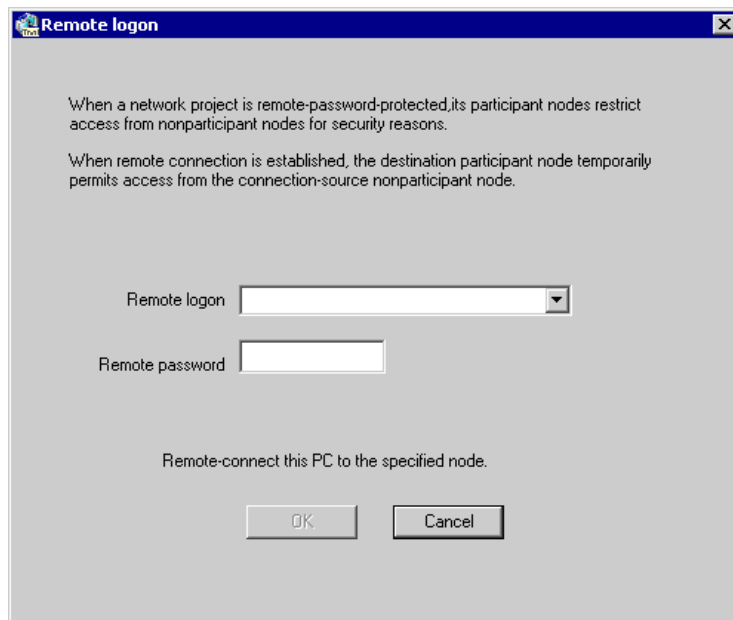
Remote logon

When a network project is remote-password-protected,its participant nodes restrict access from nonparticipant nodes for security reasons.

When remote connection is established, the destination participant node temporarily permits access from the connection-source nonparticipant node.

Remote logon

Remote password

Remote-connect this PC to the specified node.

OK

Cancel